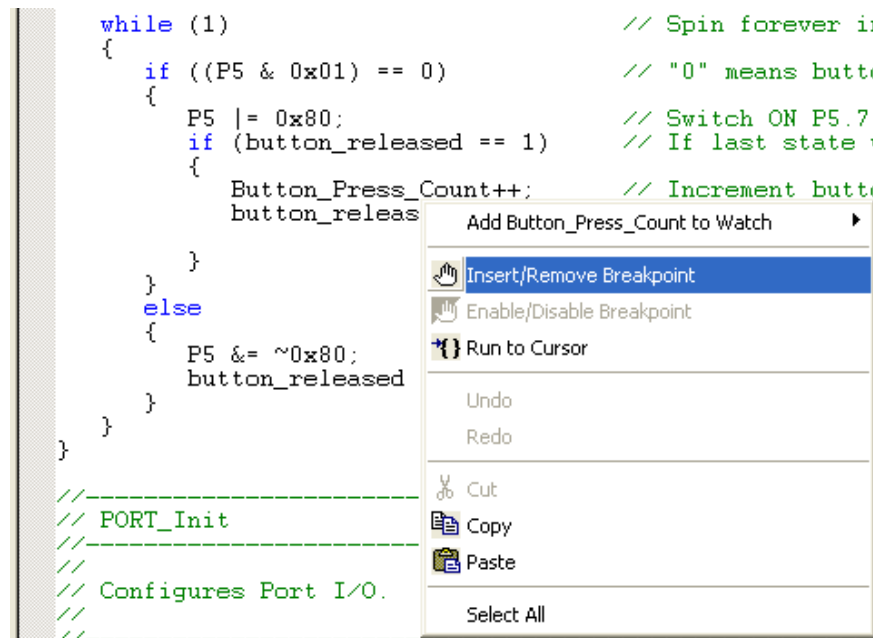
while (1)                           // Spin forever i
{
   if ((P5 & 0x01) == 0)            // "0" means butt
   {
      P5 |= 0x80;                   // Switch ON P5.7
      if (button_released == 1)     // If last state
      {
         Button_Press_Count++;      // Increment butt
         button_releas

      }
   }
   else
   {
      P5 &= ~0x80;
      button_released
   }
}
}

//-----------------------
// PORT_Init
//-----------------------
//
// Configures Port I/O.
//
//

Add Button_Press_Count to Watch
Insert/Remove Breakpoint
Enable/Disable Breakpoint
Run to Cursor
Undo
Redo
Cut
Copy
Paste
Select All